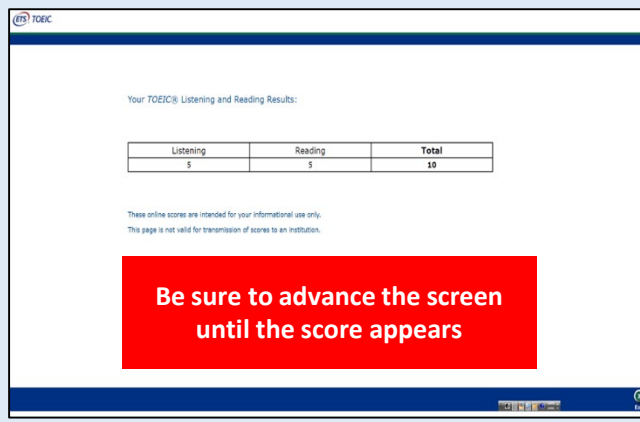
ETS TOEIC.

Your TOEIC® Listening and Reading Results:

| Listening | Reading | Total |
|---|---|---|
| 5 | 5 | 10 |

These online scores are intended for your informational use only.

This page is not valid for transmission of scores to an institution.

Be sure to advance the screen until the score appears